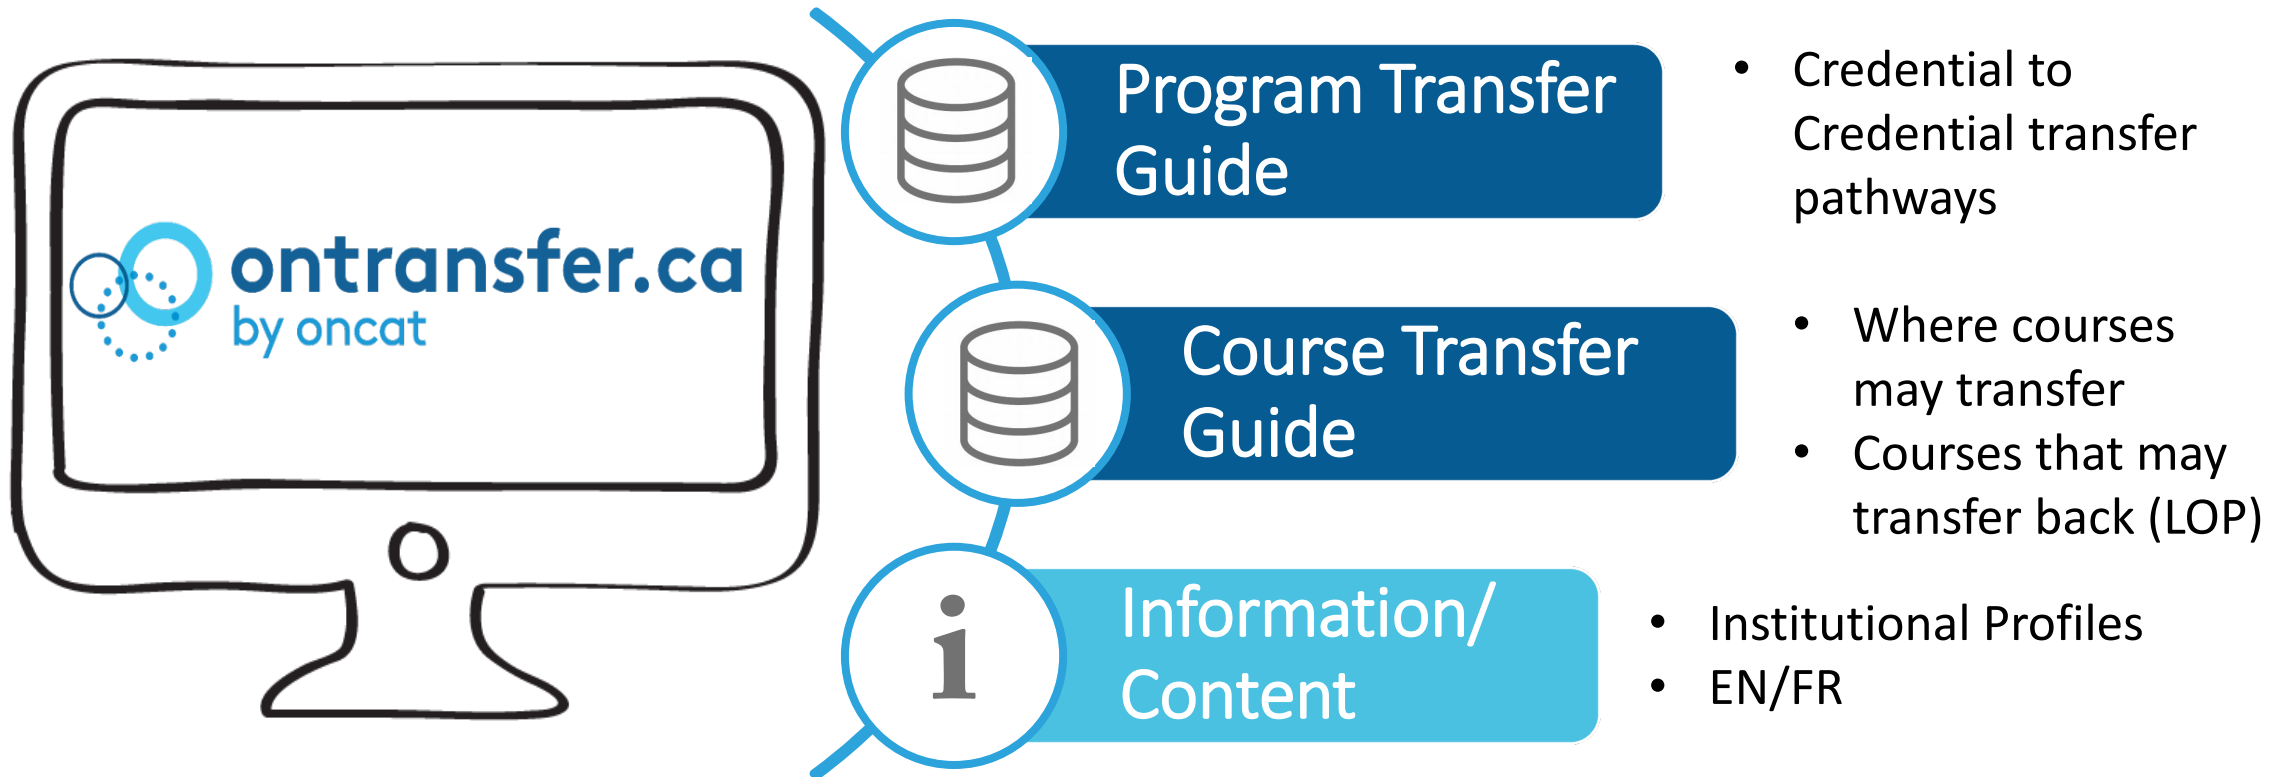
ontransfer.ca
by oncat

Program Transfer Guide

- Credential to Credential transfer pathways

Course Transfer Guide

- Where courses may transfer
- Courses that may transfer back (LOP)

Information/ Content

- Institutional Profiles
- EN/FR